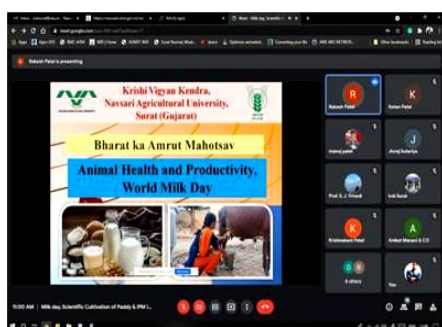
Rakesh Patel is presenting

Krishi Vigyan Kendra,
Navsari Agricultural University,
Surat (Gujarat)

Bharat ka Amrut Mahotsav

Animal Health and Productivity,
World Milk Day

Rakesh Patel
Kishan Patel
manoj patel
Jivraj Sutariya
Prof. S. J. Trivedi
kvk Surat
Krishnakant Patel
Ankit Manani & CO
A. Shoury
You

11:00 AM | Milk day, Scientific Cultivation of Paddy & IPM i...